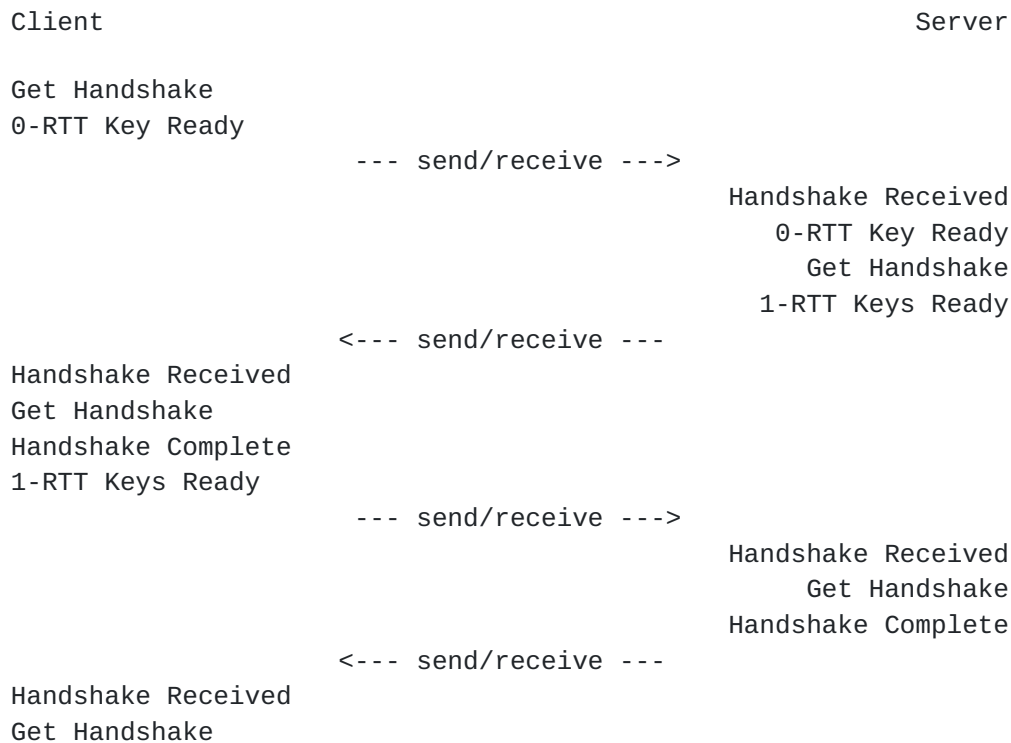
Client Server

Get Handshake
0-RTT Key Ready
--- send/receive --->
Handshake Received
0-RTT Key Ready
Get Handshake
1-RTT Keys Ready
<--- send/receive ---
Handshake Received
Get Handshake
Handshake Complete
1-RTT Keys Ready
--- send/receive --->
Handshake Received
Get Handshake
Handshake Complete
<--- send/receive ---
Handshake Received
Get Handshake